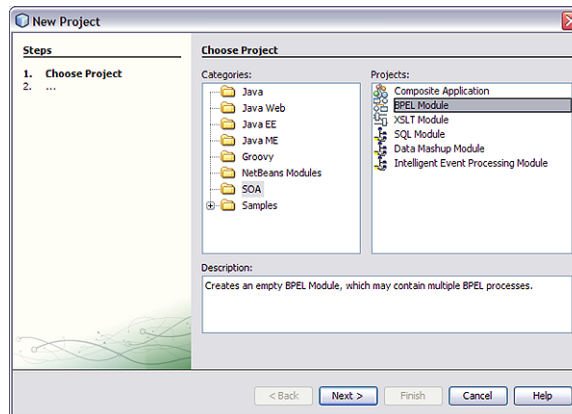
New Project

Steps

1. Choose Project
2. ...

Choose Project

Categories:

Java
Java Web
Java EE
Java ME
Groovy
NetBeans Modules
SOA
Samples

Projects:

Composite Application
BPEL Module
XSLT Module
SQL Module
Data Mashup Module
Intelligent Event Processing Module

Description:

Creates an empty BPEL Module, which may contain multiple BPEL processes.

< Back | Next > | Finish | Cancel | Help